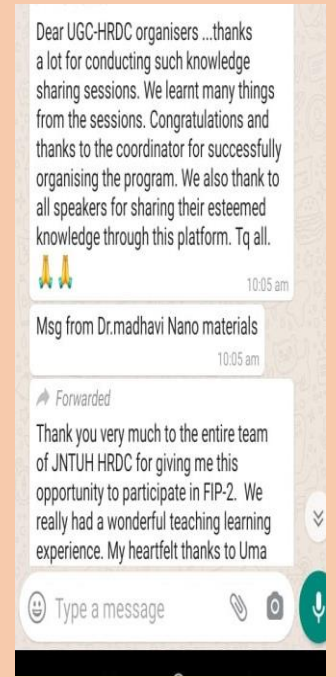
Dear UGC-HRDC organisers ...thanks a lot for conducting such knowledge sharing sessions. We learnt many things from the sessions. Congratulations and thanks to the coordinator for successfully organising the program. We also thank to all speakers for sharing their esteemed knowledge through this platform. Tq all. 🙏🙏

10:05 am

Msg from Dr.madhavi Nano materials

10:05 am

Forwarded

Thank you very much to the entire team of JNTUH HRDC for giving me this opportunity to participate in FIP-2. We really had a wonderful teaching learning experience. My heartfelt thanks to Uma

Type a message